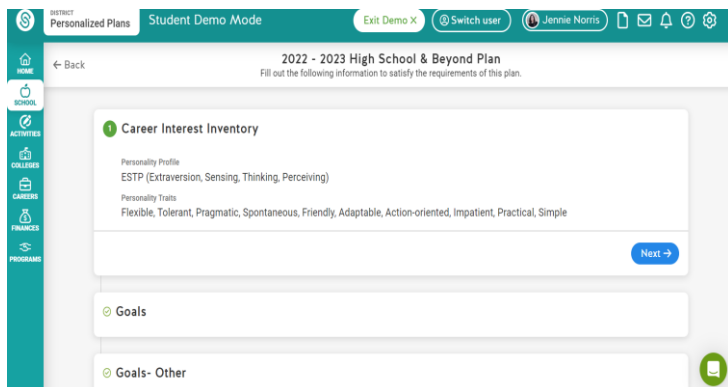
DISTRICT
Personalized Plans

Student Demo Mode

Exit Demo X

Switch user

Jennie Norris

HOME

SCHOOL

ACTIVITIES

COLLEGES

CAREERS

FINANCES

PROGRAMS

← Back

2022 - 2023 High School & Beyond Plan

Fill out the following information to satisfy the requirements of this plan.

1 Career Interest Inventory

Personality Profile

ESTP (Extraversion, Sensing, Thinking, Perceiving)

Personality Traits

Flexible, Tolerant, Pragmatic, Spontaneous, Friendly, Adaptable, Action-oriented, Impatient, Practical, Simple

Next →

Goals

Goals- Other